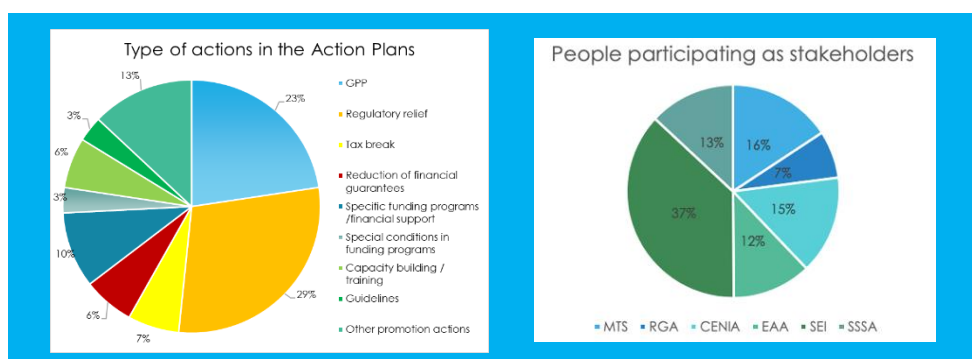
Type of actions in the Action Plans

23%
29%
7%
6%
10%
3%
6%
3%
13%

GPP
Regulatory relief
Tax break
Reduction of financial guarantees
Specific funding programs /financial support
Special conditions in funding programs
Capacity building / training
Guidelines
Other promotion actions

People participating as stakeholders

16%
7%
15%
12%
37%
13%

MTS RGA CENIA EAA SEI SSSA